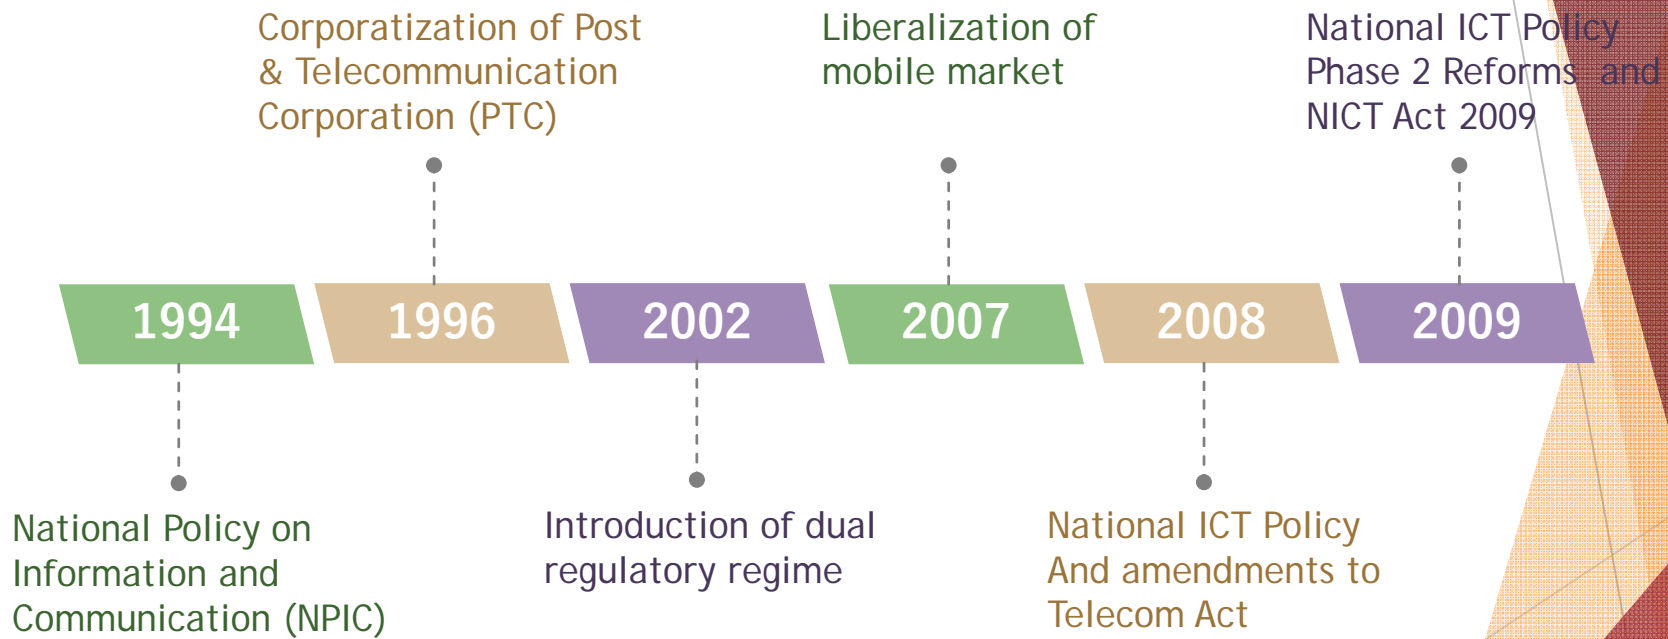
Corporatization of Post & Telecommunication Corporation (PTC)

Liberalization of mobile market

National ICT Policy Phase 2 Reforms and NICT Act 2009

1994

1996

2002

2007

2008

2009

National Policy on Information and Communication (NPIC)

Introduction of dual regulatory regime

National ICT Policy And amendments to Telecom Act